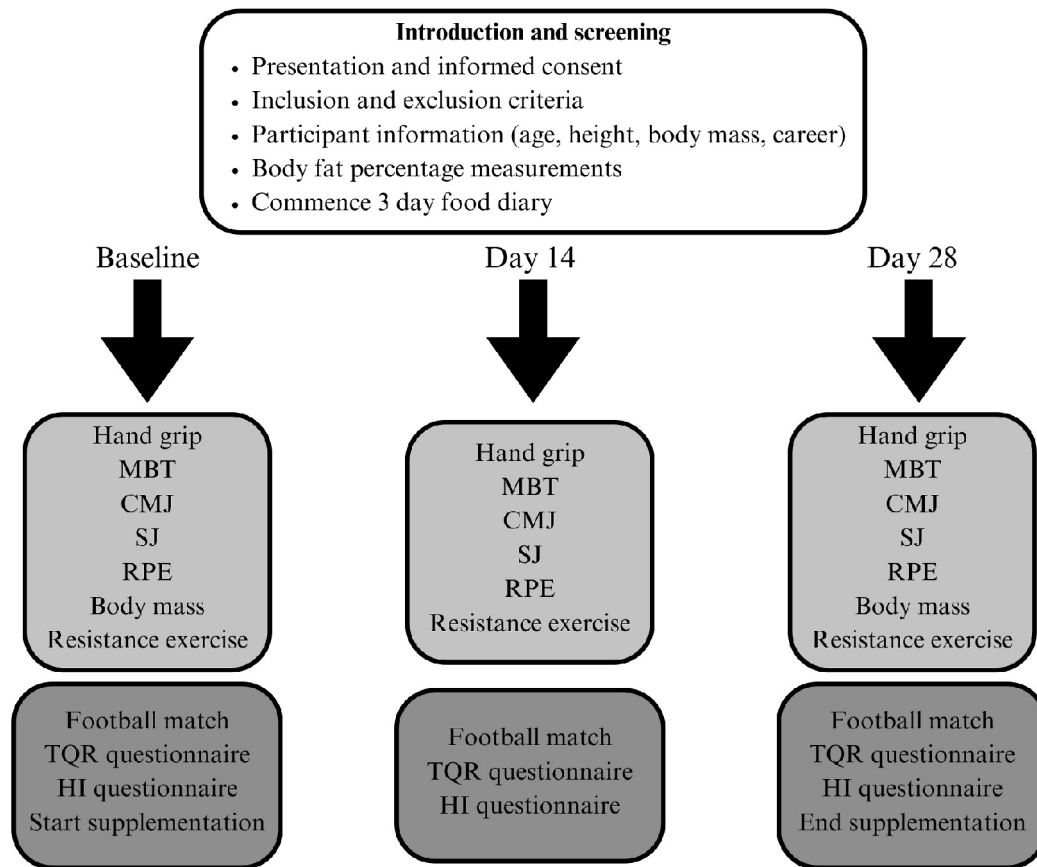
**Introduction and screening**
- Presentation and informed consent
- Inclusion and exclusion criteria
- Participant information (age, height, body mass, career)
- Body fat percentage measurements
- Commence 3 day food diary

Baseline

Hand grip
MBT
CMJ
SJ
RPE
Body mass
Resistance exercise

Football match
TQR questionnaire
HI questionnaire
Start supplementation

Day 14

Hand grip
MBT
CMJ
SJ
RPE
Resistance exercise

Football match
TQR questionnaire
HI questionnaire

Day 28

Hand grip
MBT
CMJ
SJ
RPE
Body mass
Resistance exercise

Football match
TQR questionnaire
HI questionnaire
End supplementation